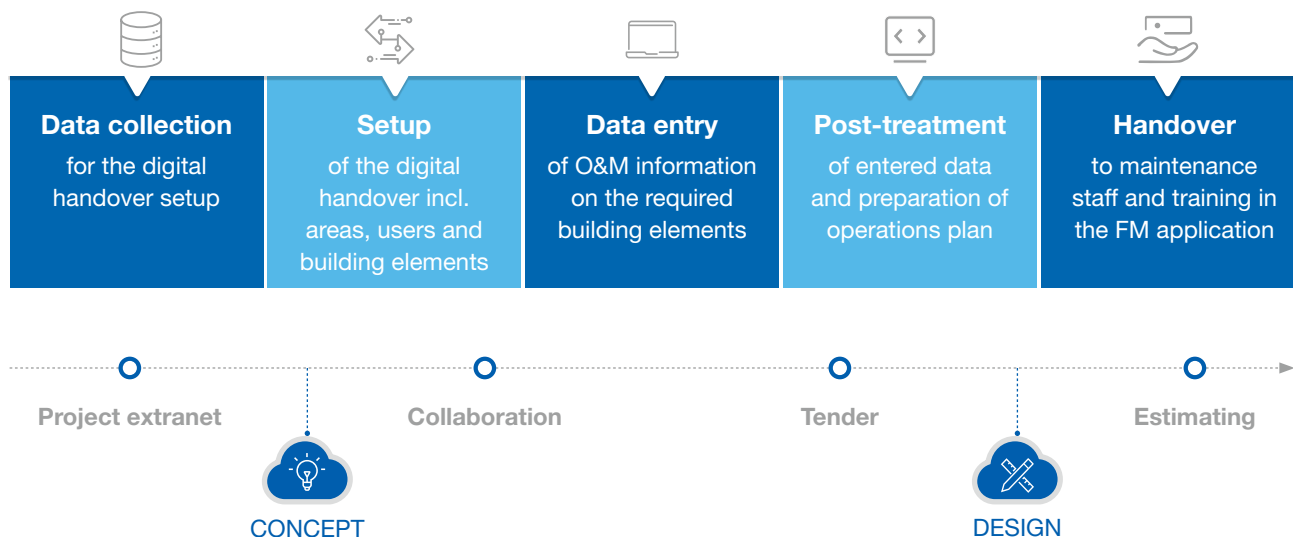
Data collection
for the digital handover setup

Setup
of the digital handover incl. areas, users and building elements

Data entry
of O&M information on the required building elements

Post-treatment
of entered data and preparation of operations plan

Handover
to maintenance staff and training in the FM application

Project extranet

Collaboration

Tender

Estimating

CONCEPT

DESIGN